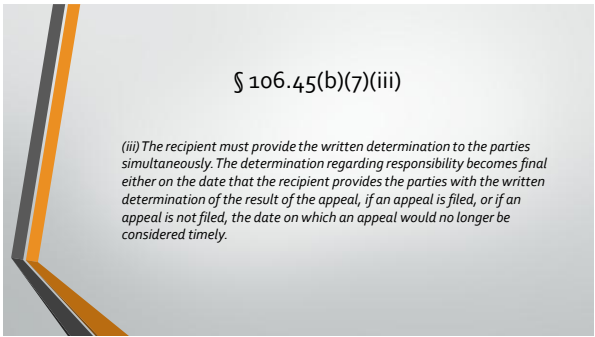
§ 106.45(b)(7)(iii)

(iii) The recipient must provide the written determination to the parties simultaneously. The determination regarding responsibility becomes final either on the date that the recipient provides the parties with the written determination of the result of the appeal, if an appeal is filed, or if an appeal is not filed, the date on which an appeal would no longer be considered timely.